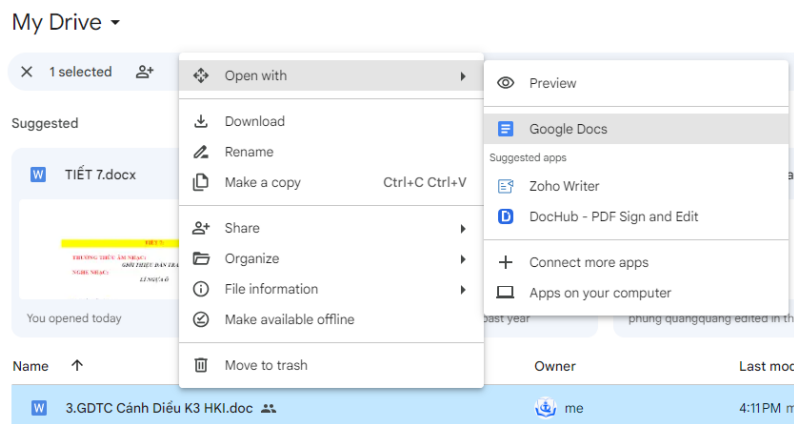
My Drive

1 selected

Suggested

W TIẾT 7.docx

TIẾT 7

TRƯỜNG THIỀU ÂM NHẠC

GIỚI THIỆU ĐÀN TRA

NGHE NHẠC

LÍ NGỰA Ô

You opened today

past year

phung quangquang edited in th

Open with

Download

Rename

Make a copy Ctrl+C Ctrl+V

Share

Organize

File information

Make available offline

Move to trash

Preview

Google Docs

Suggested apps

Zoho Writer

DocHub - PDF Sign and Edit

Connect more apps

Apps on your computer

Name

Owner

Last mod

W 3.GDTC Cánh Diều K3 HKI.doc

me

4:11PM me